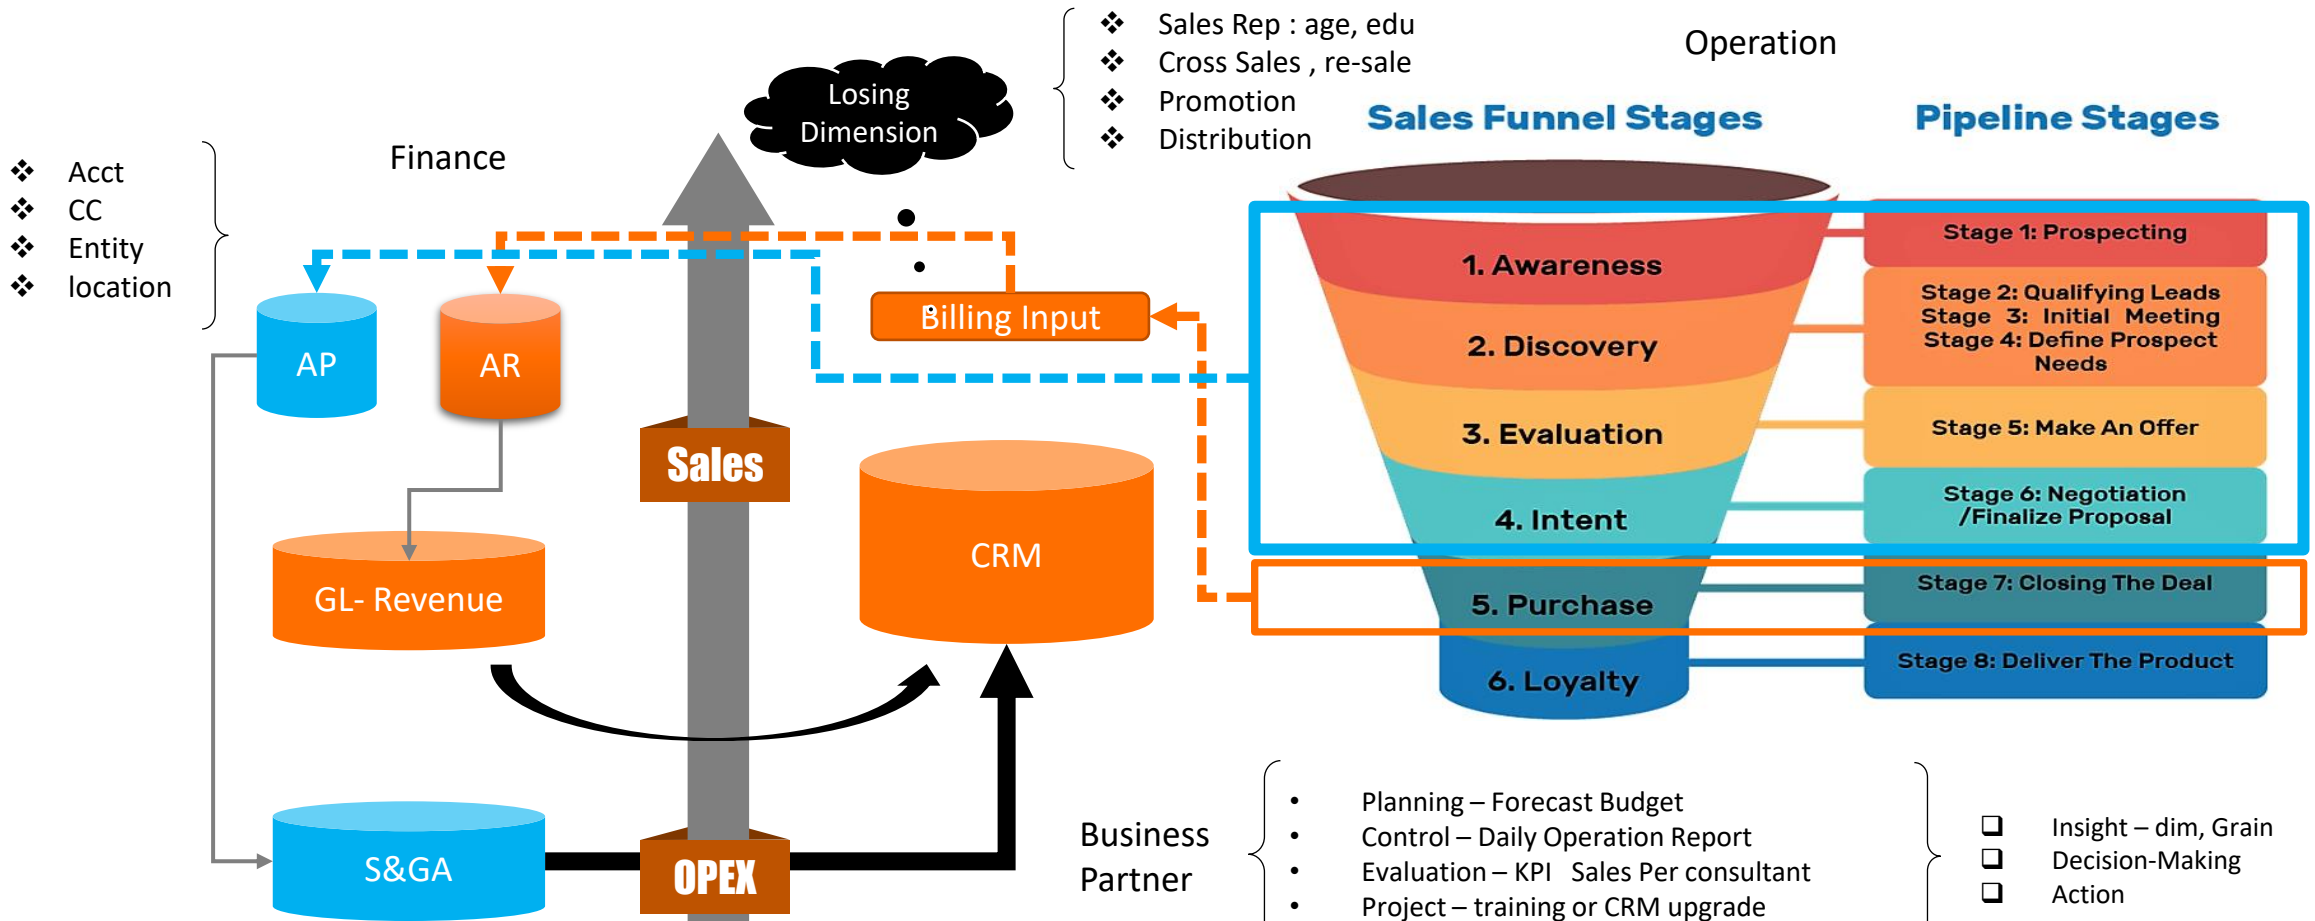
❖ Sales Rep : age, edu
❖ Cross Sales , re-sale
❖ Promotion
❖ Distribution

Operation

Losing Dimension

Sales Funnel Stages

Pipeline Stages

❖ Acct
❖ CC
❖ Entity
❖ location

Finance

AP

AR

Billing Input

1. Awareness

2. Discovery

3. Evaluation

4. Intent

5. Purchase

6. Loyalty

Stage 1: Prospecting

Stage 2: Qualifying Leads
Stage 3: Initial Meeting
Stage 4: Define Prospect Needs

Stage 5: Make An Offer

Stage 6: Negotiation /Finalize Proposal

Stage 7: Closing The Deal

Stage 8: Deliver The Product

Sales

CRM

GL- Revenue

S&GA

OPEX

Business Partner

• Planning – Forecast Budget
• Control – Daily Operation Report
• Evaluation – KPI Sales Per consultant
• Project – training or CRM upgrade

❑ Insight – dim, Grain
❑ Decision-Making
❑ Action